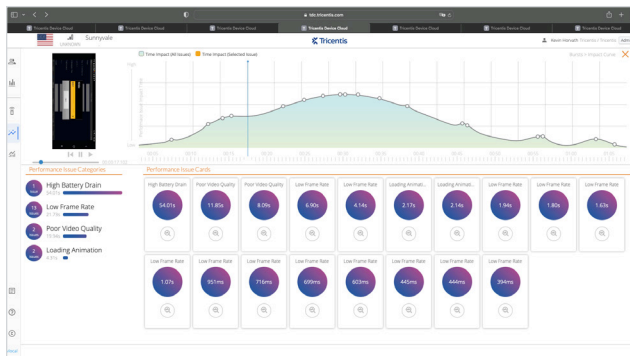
tdc.tricentis.com

Tricentis Device Cloud

Tricentis Device Cloud

Tricentis Device Cloud

Tricentis Device Cloud

Tricentis Device Cloud

Tricentis Device Cloud

Tricentis Device Cloud

Sunnyvale

Tricentis

Time Impact (All Issues)

Time Impact (Selected Issue)

Performance Issue Categories

High Battery Drain

Low Frame Rate

Poor Video Quality

Loading Animation

Performance Issue Cards

| High Battery Drain | Poor Video Quality | Poor Video Quality | Low Frame Rate | Low Frame Rate | Loading Animati... | Loading Animati... | Low Frame Rate | Low Frame Rate | Low Frame Rate |
|---|---|---|---|---|---|---|---|---|---|
| 54.01s | 11.85s | 8.09s | 6.90s | 4.14s | 2.17s | 2.14s | 1.94s | 1.80s | 1.63s |

| Low Frame Rate | Low Frame Rate | Low Frame Rate | Low Frame Rate | Low Frame Rate | Low Frame Rate | Low Frame Rate | Low Frame Rate |
|---|---|---|---|---|---|---|---|
| 1.07s | 951ms | 716ms | 699ms | 603ms | 445ms | 444ms | 394ms |